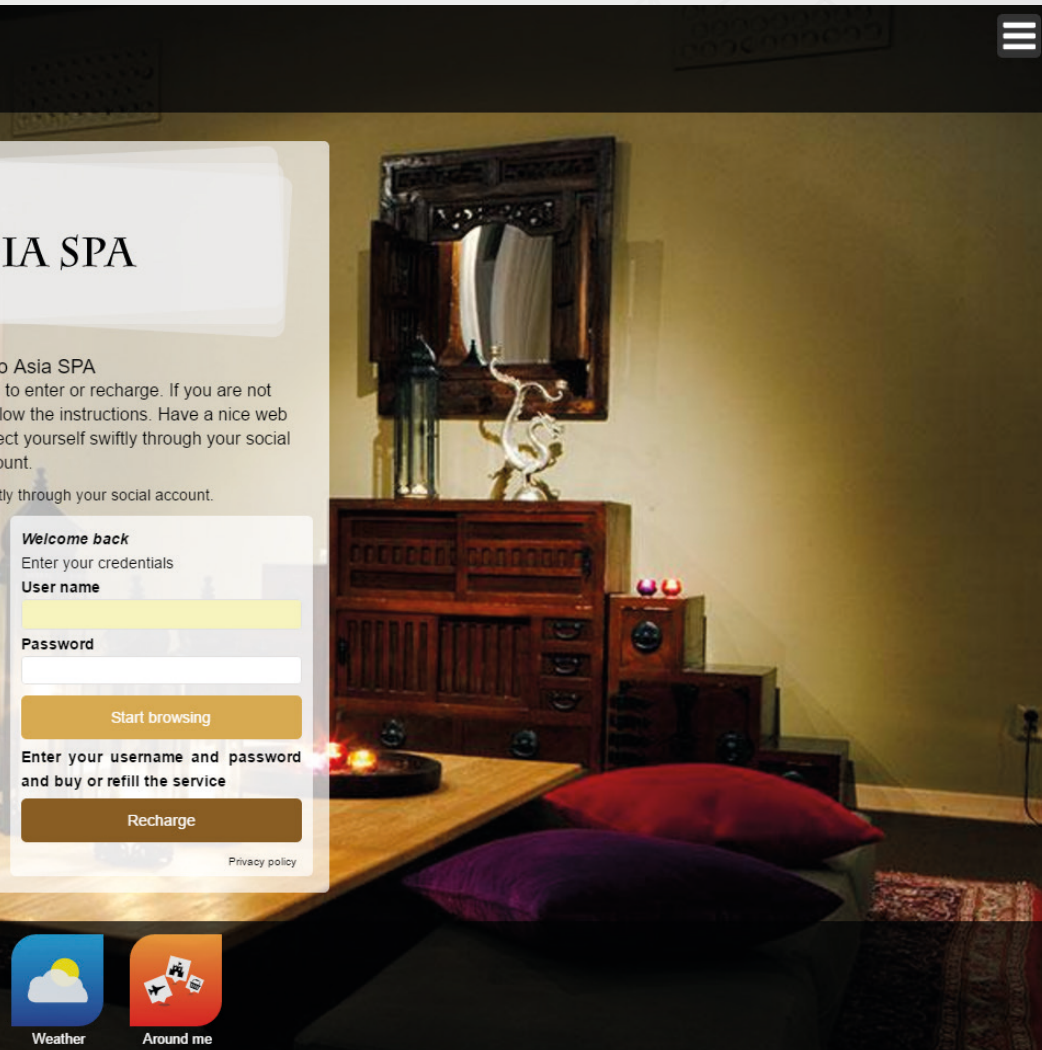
IA SPA

o Asia SPA
to enter or recharge. If you are not
low the instructions. Have a nice web
ect yourself swiftly through your social
unt.

tly through your social account.

Welcome back
Enter your credentials
User name

Password

Start browsing

Enter your username and password and buy or refill the service

Recharge

Privacy policy

Weather

Around me